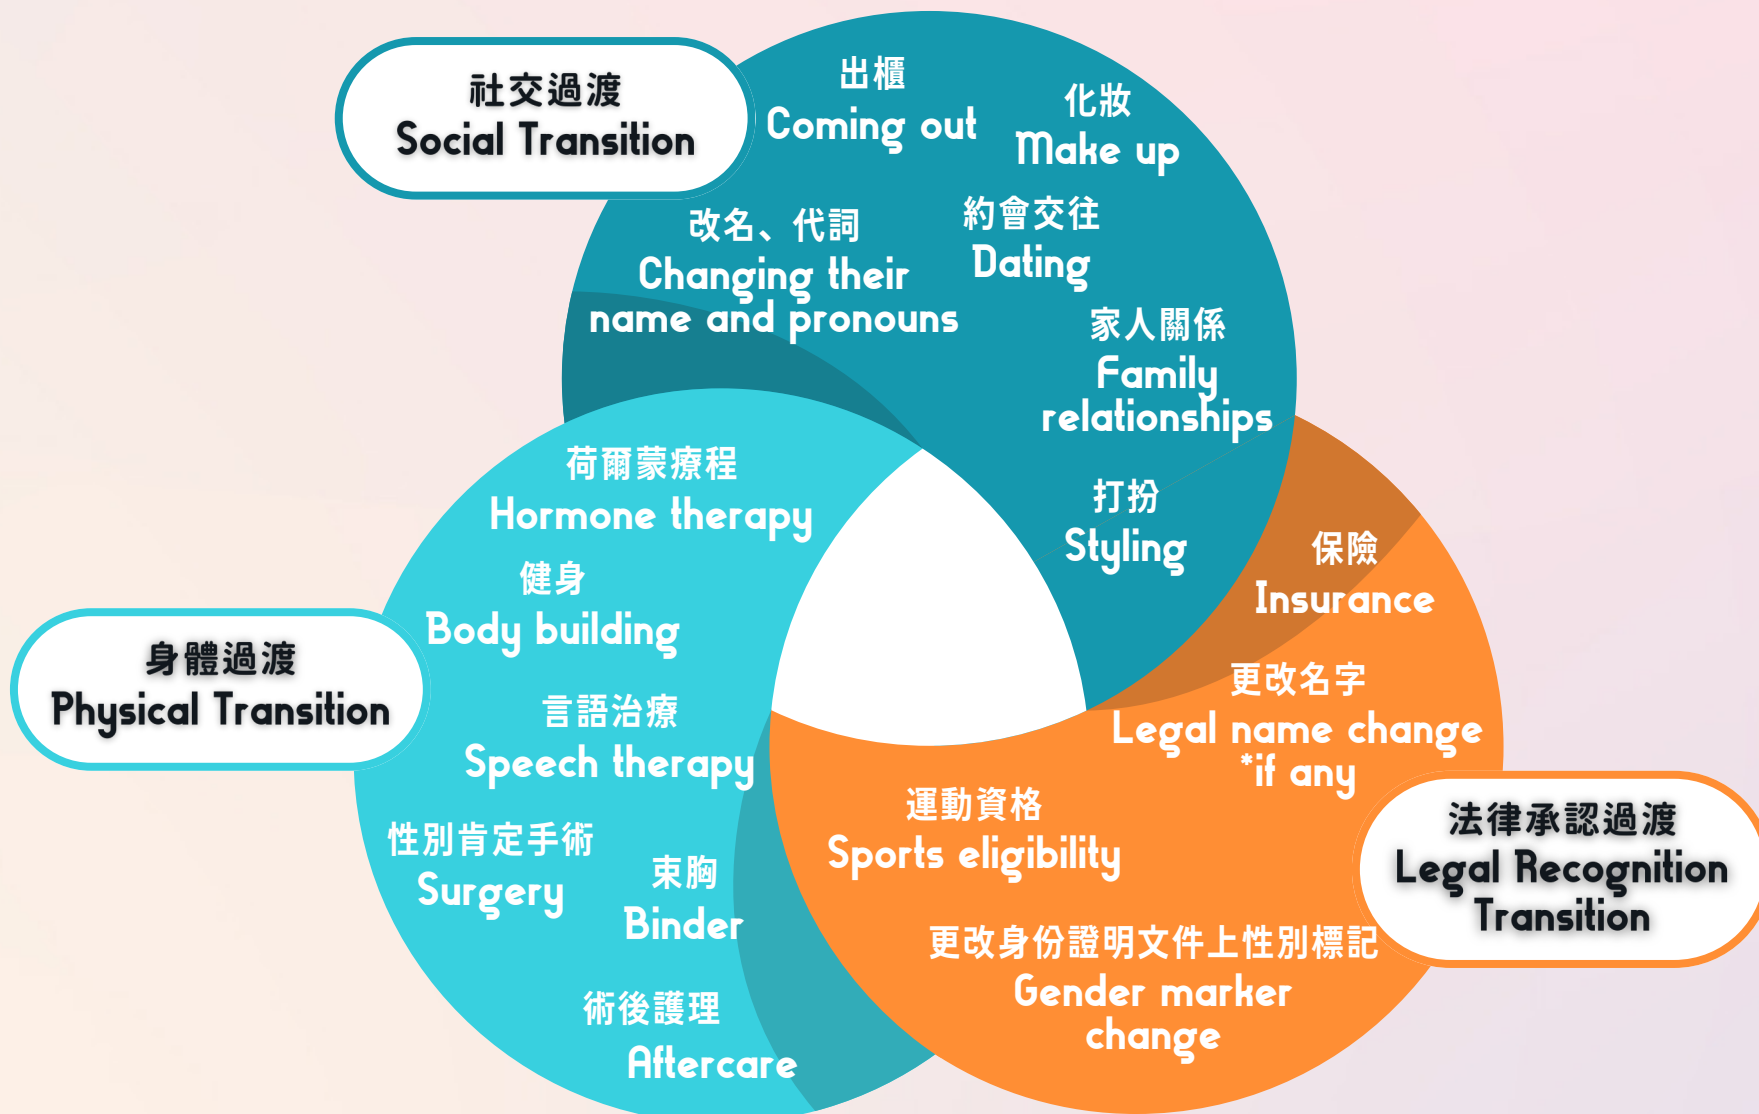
社交過渡
Social Transition

出櫃
Coming out

化妝
Make up

改名、代詞
Changing their name and pronouns

約會交往
Dating

家人關係
Family relationships

打扮
Styling

身體過渡
Physical Transition

荷爾蒙療程
Hormone therapy

健身
Body building

言語治療
Speech therapy

性別肯定手術
Surgery

束胸
Binder

術後護理
Aftercare

保險
Insurance

更改名字
Legal name change
*if any

運動資格
Sports eligibility

更改身份證明文件上性別標記
Gender marker change

法律承認過渡
Legal Recognition Transition